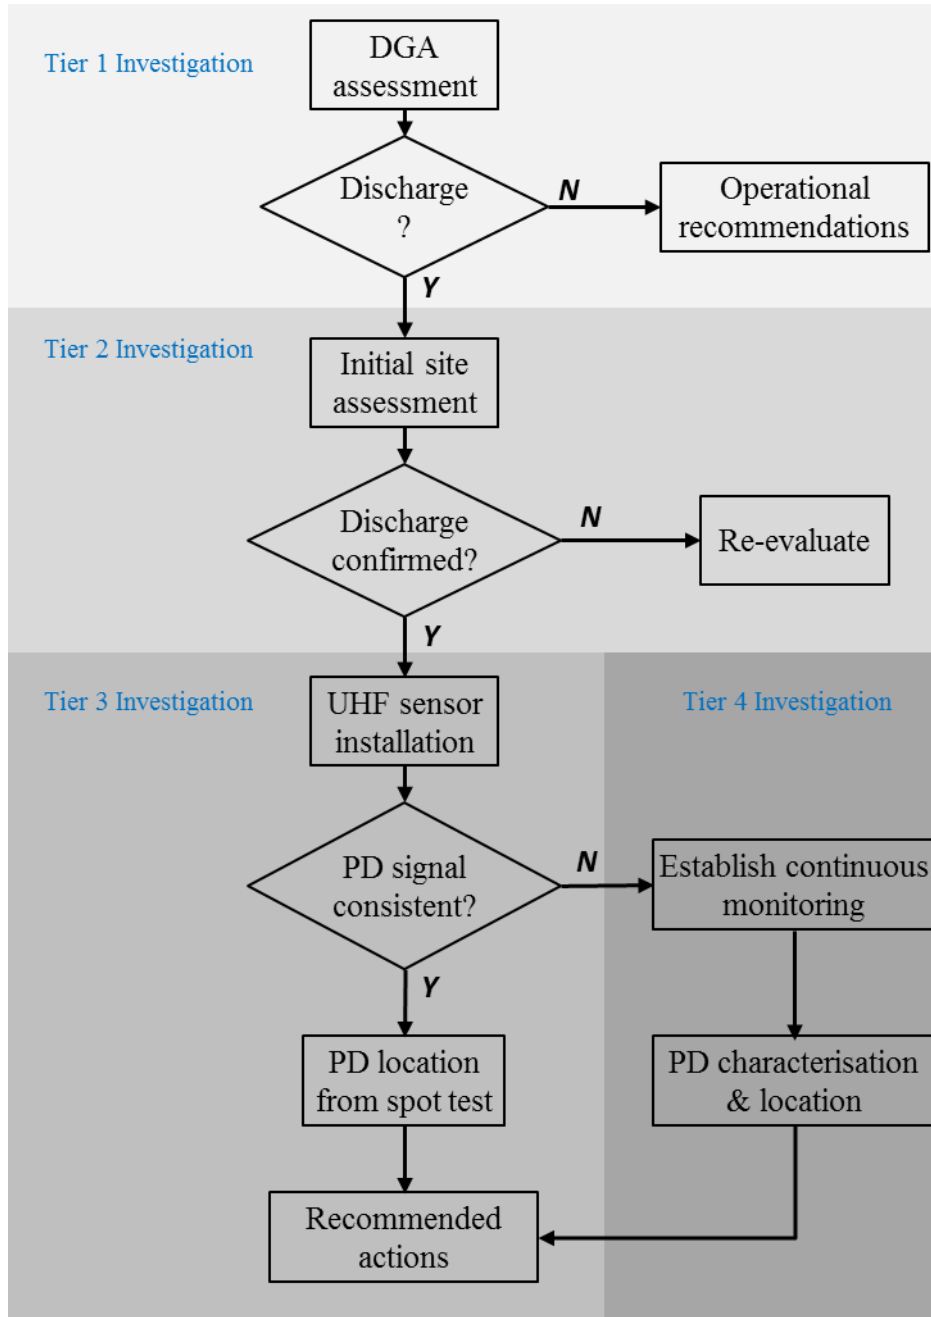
Tier 1 Investigation

DGA assessment

Discharge ?

N

Operational recommendations

Y

Tier 2 Investigation

Initial site assessment

Discharge confirmed?

N

Re-evaluate

Y

Tier 3 Investigation

UHF sensor installation

Tier 4 Investigation

PD signal consistent?

N

Establish continuous monitoring

Y

PD location from spot test

PD characterisation & location

Recommended actions